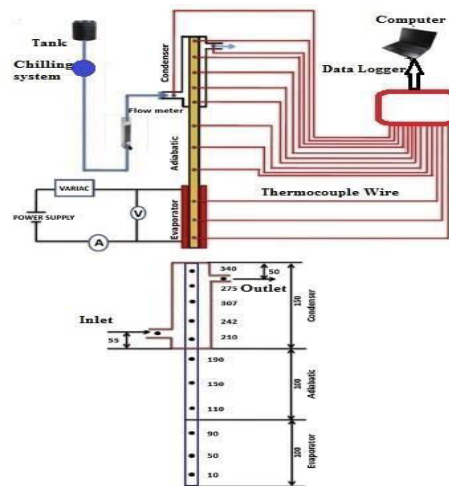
Tank
Chilling system
Condenser
Computer
Data Logger
Flow meter
Adiabatic
Thermocouple Wire
VARIAC
V
POWER SUPPLY
A
Evaporator
340
50
275
Outlet
307
242
210
Condenser
150
Inlet
55
190
150
110
Adiabatic
100
90
50
10
Evaporator
100